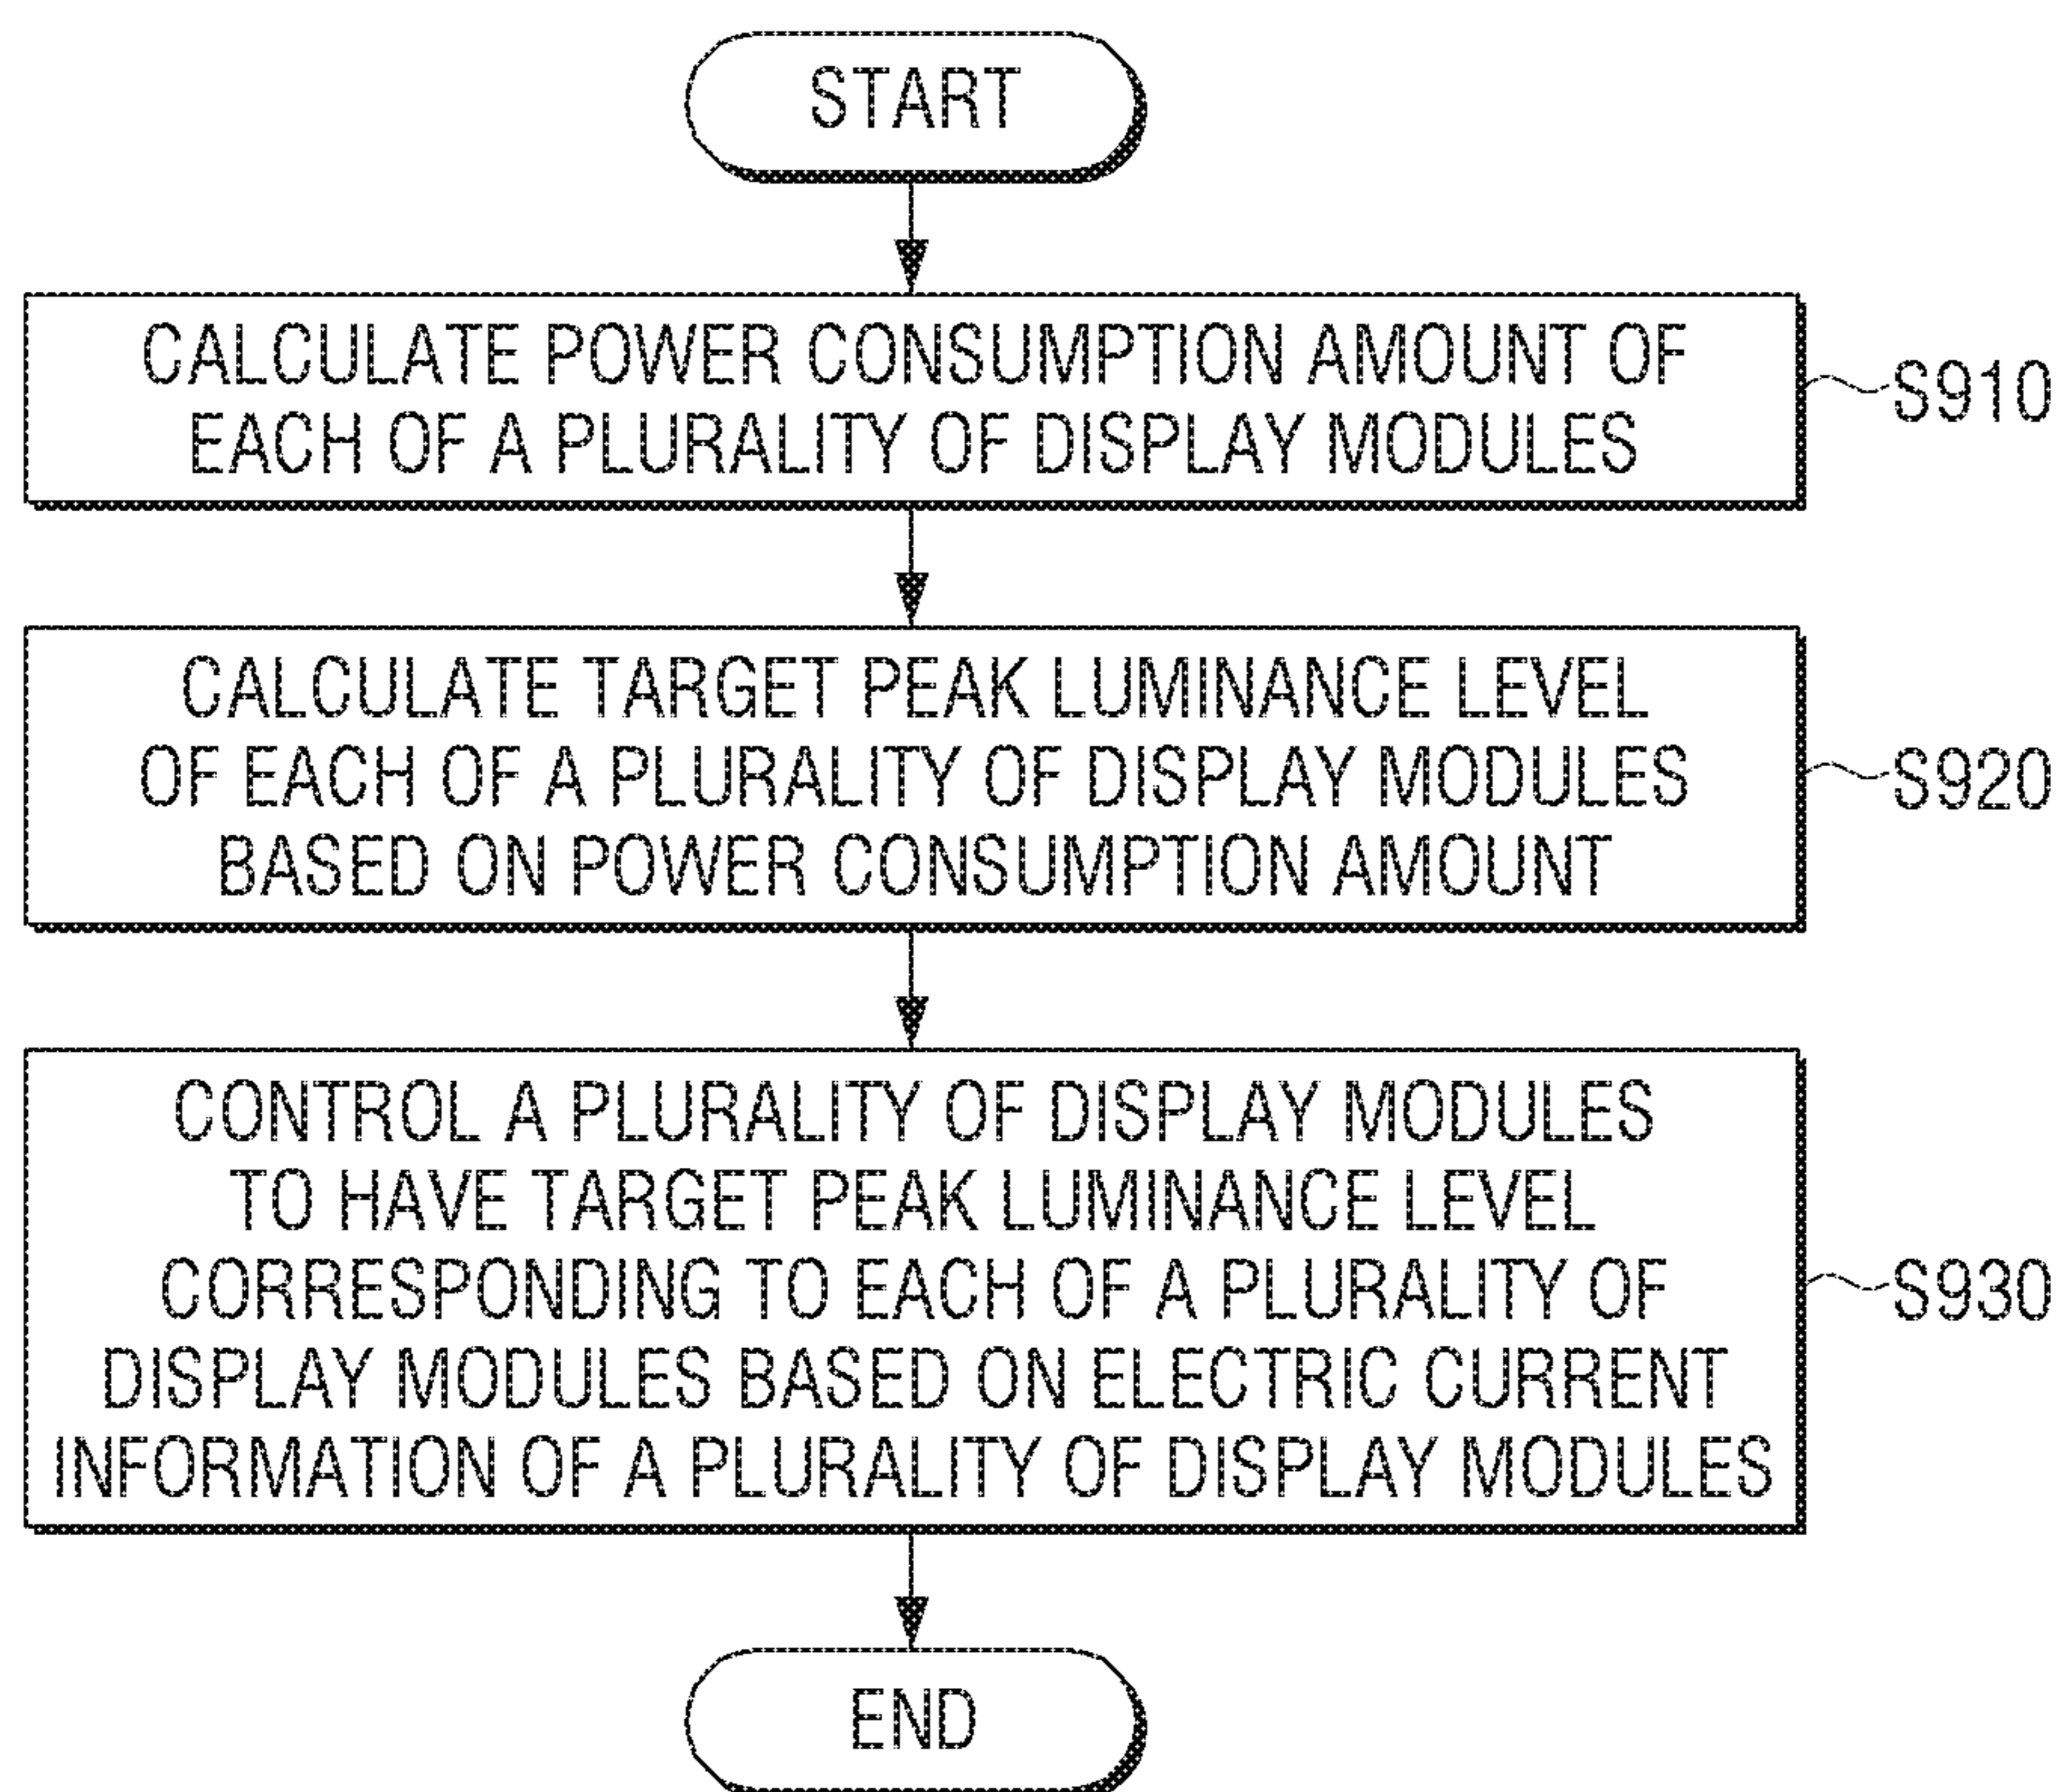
START

CALCULATE POWER CONSUMPTION AMOUNT OF EACH OF A PLURALITY OF DISPLAY MODULES

S910

CALCULATE TARGET PEAK LUMINANCE LEVEL OF EACH OF A PLURALITY OF DISPLAY MODULES BASED ON POWER CONSUMPTION AMOUNT

S920

CONTROL A PLURALITY OF DISPLAY MODULES TO HAVE TARGET PEAK LUMINANCE LEVEL CORRESPONDING TO EACH OF A PLURALITY OF DISPLAY MODULES BASED ON ELECTRIC CURRENT INFORMATION OF A PLURALITY OF DISPLAY MODULES

S930

END